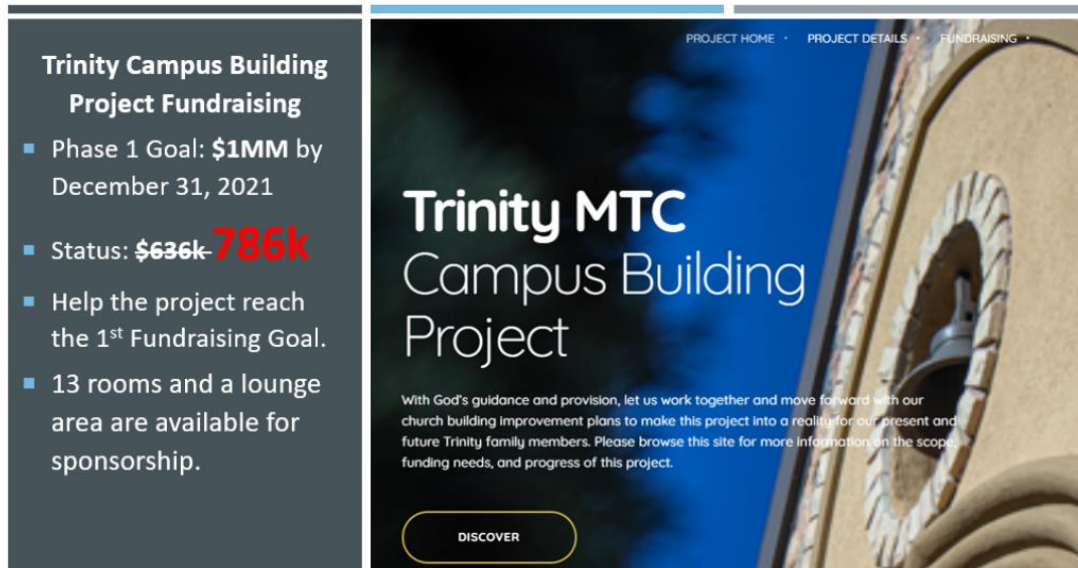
Trinity Campus Building Project Fundraising

- Phase 1 Goal: **$1MM** by December 31, 2021
- Status: ~~$636k~~ 786k
- Help the project reach the 1$^{st}$ Fundraising Goal.
- 13 rooms and a lounge area are available for sponsorship.

PROJECT HOME · PROJECT DETAILS · FUNDRAISING ·

Trinity MTC Campus Building Project

With God's guidance and provision, let us work together and move forward with our church building improvement plans to make this project into a reality for our present and future Trinity family members. Please browse this site for more information on the scope, funding needs, and progress of this project.

DISCOVER